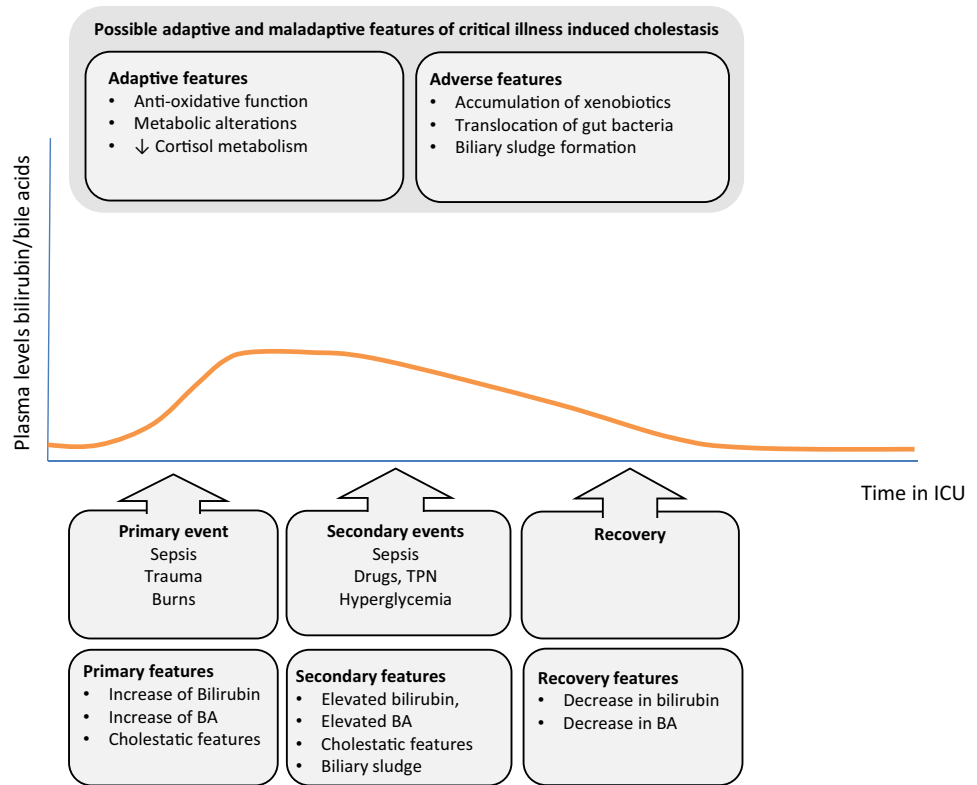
Possible adaptive and maladaptive features of critical illness induced cholestasis

Adaptive features
• Anti-oxidative function
• Metabolic alterations
• ↓ Cortisol metabolism

Adverse features
• Accumulation of xenobiotics
• Translocation of gut bacteria
• Biliary sludge formation

Plasma levels bilirubin/bile acids

Time in ICU

Primary event
Sepsis
Trauma
Burns

Secondary events
Sepsis
Drugs, TPN
Hyperglycemia

Recovery

Primary features
• Increase of Bilirubin
• Increase of BA
• Cholestatic features

Secondary features
• Elevated bilirubin,
• Elevated BA
• Cholestatic features
• Biliary sludge

Recovery features
• Decrease in bilirubin
• Decrease in BA